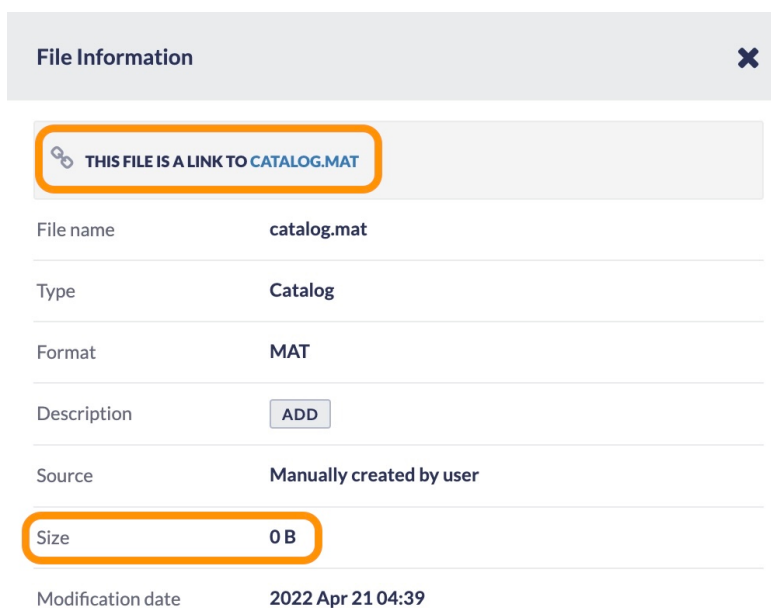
File Information

✕

THIS FILE IS A LINK TO CATALOG.MAT

| | |
|---|---|
| File name | catalog.mat |
| Type | Catalog |
| Format | MAT |
| Description | ADD |
| Source | Manually created by user |
| Size | 0 B |
| Modification date | 2022 Apr 21 04:39 |